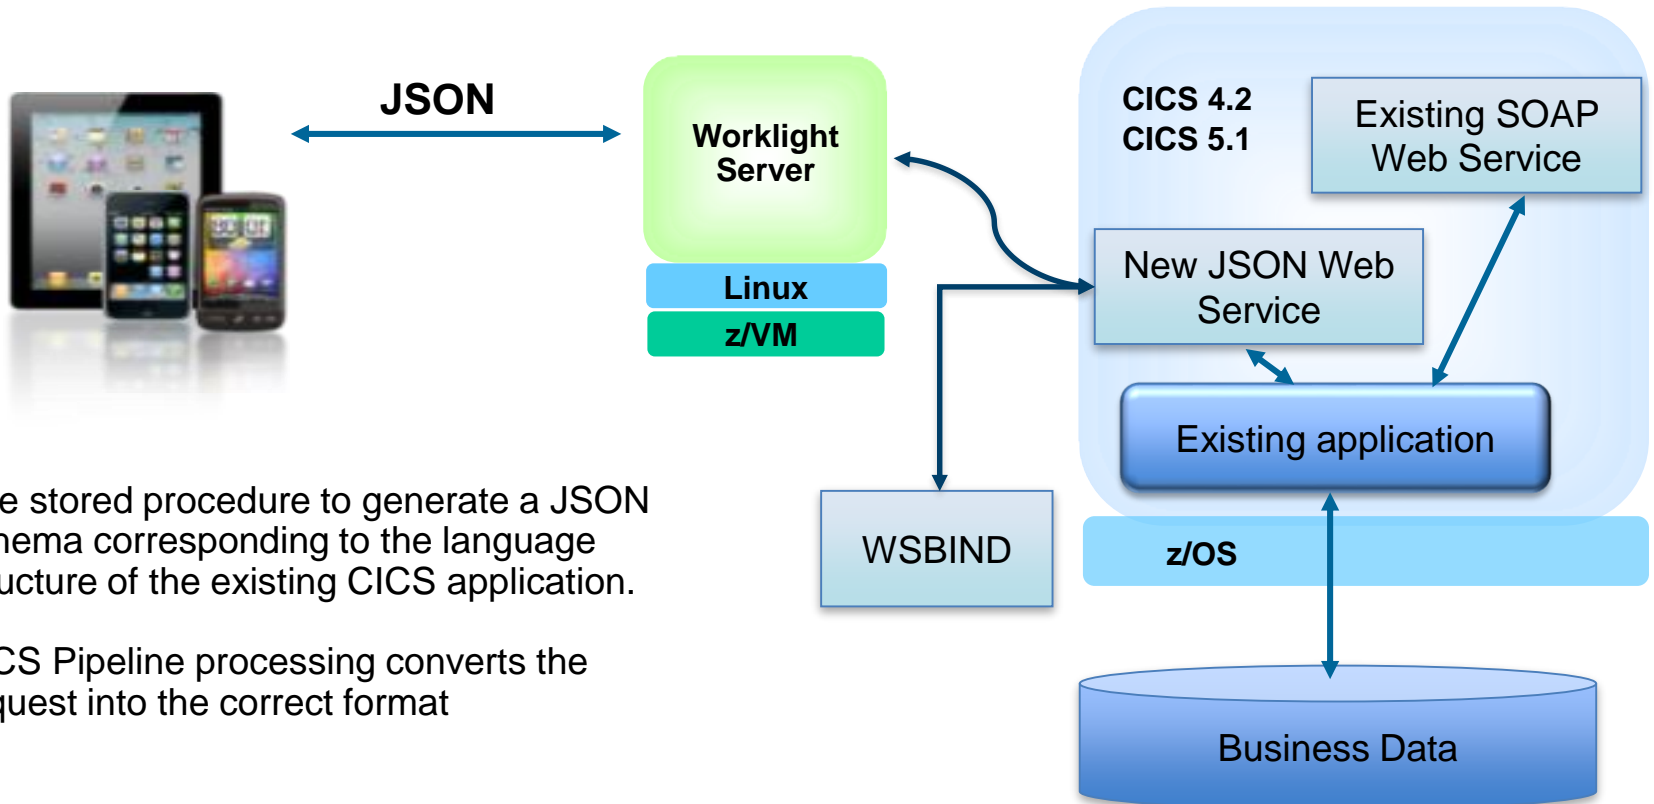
JSON

Worklight Server

Linux

z/VM

CICS 4.2
CICS 5.1

Existing SOAP Web Service

New JSON Web Service

Existing application

WSBIND

z/OS

Business Data

e stored procedure to generate a JSON hema corresponding to the language ucture of the existing CICS application.

CS Pipeline processing converts the quest into the correct format